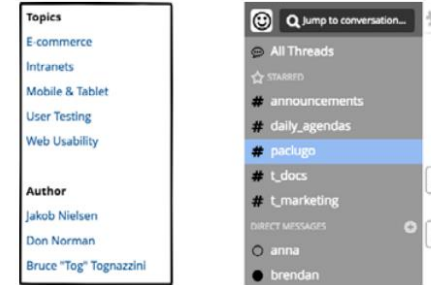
Topics
E-commerce
Intranets
Mobile & Tablet
User Testing
Web Usability

Author
Jakob Nielsen
Don Norman
Bruce "Tog" Tognazzini

Jump to conversation...
All Threads
STARRED
# announcements
# daily_agendas
# paclugo
# t_docs
# t_marketing
DIRECT MESSAGES
anna
brendan